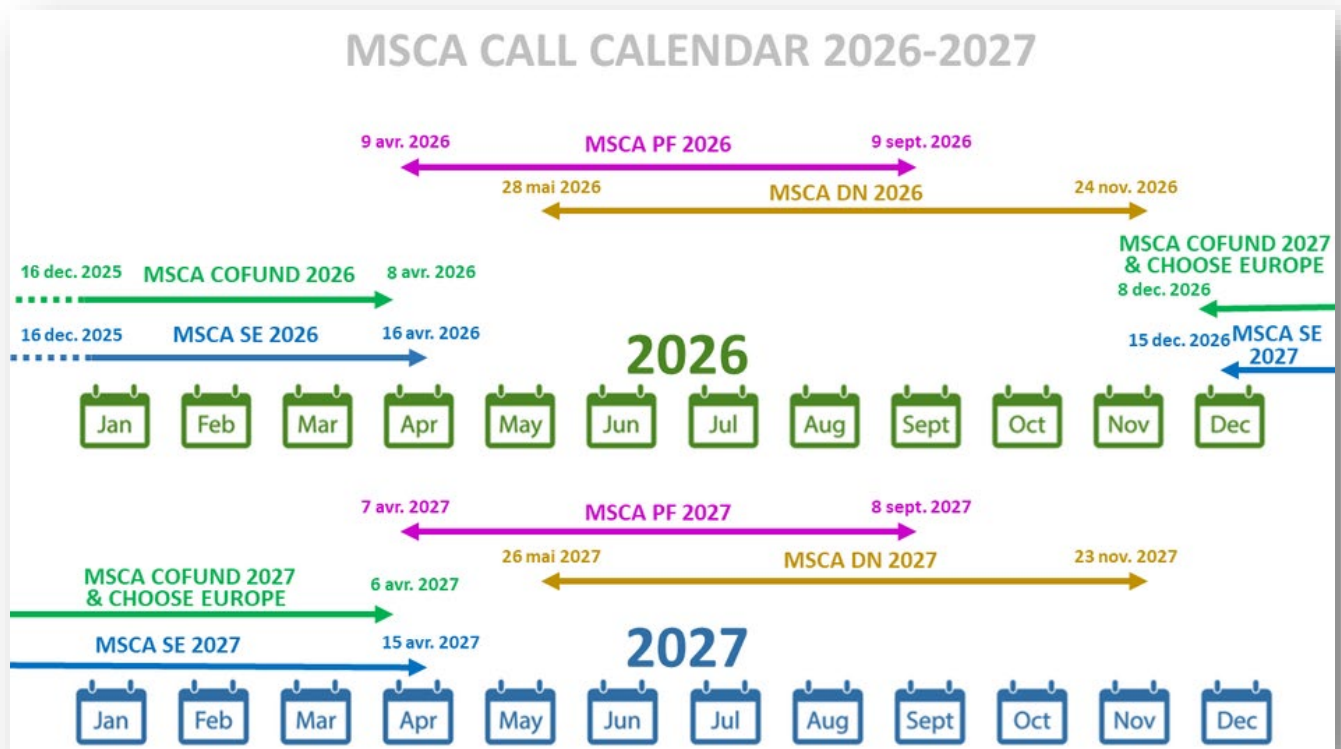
MSCA CALL CALENDAR 2026-2027

9 avr. 2026
MSCA PF 2026
9 sept. 2026

28 mai 2026
MSCA DN 2026
24 nov. 2026

16 dec. 2025
MSCA COFUND 2026
8 avr. 2026

MSCA COFUND 2027 & CHOOSE EUROPE
8 dec. 2026

16 dec. 2025
MSCA SE 2026
16 avr. 2026

15 dec. 2026
MSCA SE 2027

2026

Jan Feb Mar Apr May Jun Jul Aug Sept Oct Nov Dec

7 avr. 2027
MSCA PF 2027
8 sept. 2027

26 mai 2027
MSCA DN 2027
23 nov. 2027

MSCA COFUND 2027 & CHOOSE EUROPE
6 avr. 2027

MSCA SE 2027
15 avr. 2027

2027

Jan Feb Mar Apr May Jun Jul Aug Sept Oct Nov Dec